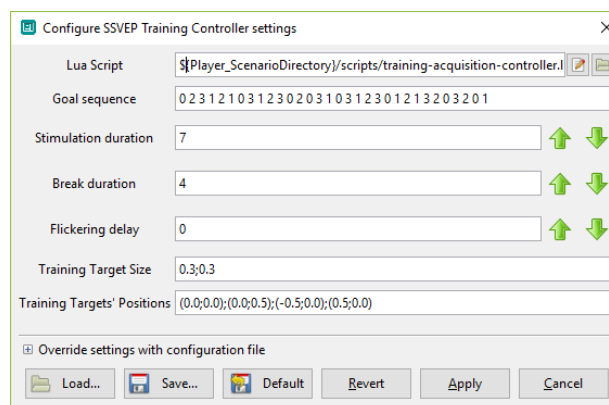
Configure SSVEP Training Controller settings

Lua Script ${Player_ScenarioDirectory}/scripts/training-acquisition-controller.l

Goal sequence 0 2 3 1 2 1 0 3 1 2 3 0 2 0 3 1 0 3 1 2 3 0 1 2 1 3 2 0 3 2 0 1

Stimulation duration 7

Break duration 4

Flickering delay 0

Training Target Size 0.3;0.3

Training Targets' Positions (0.0;0.0);(0.0;0.5);(-0.5;0.0);(0.5;0.0)

Override settings with configuration file

Load... Save... Default Revert Apply Cancel